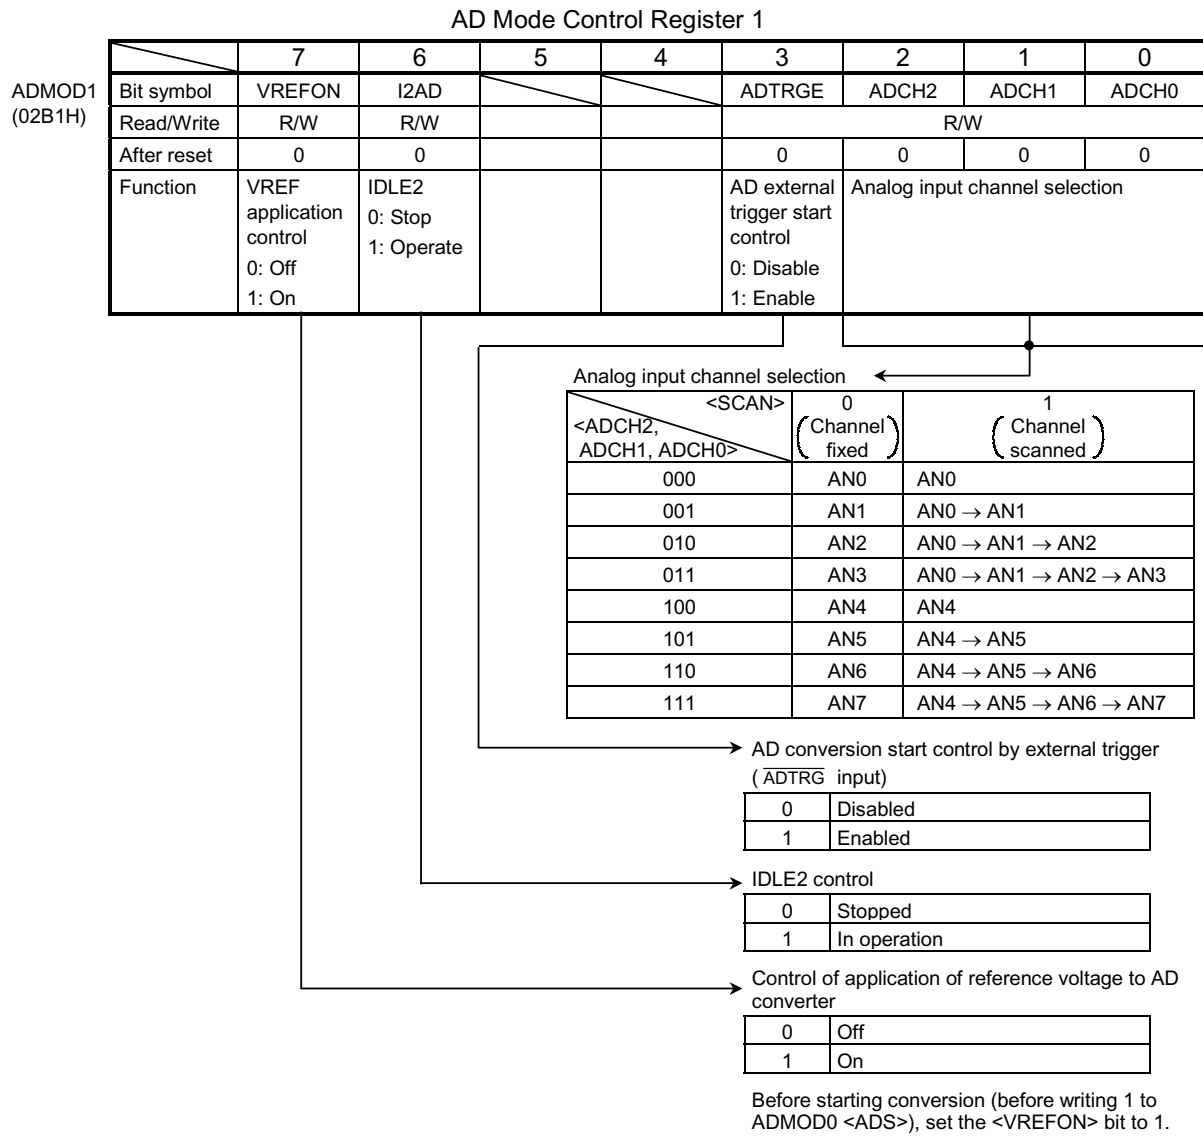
AD Mode Control Register 1

ADMOD1
(02B1H)

| | 7 | 6 | 5 | 4 | 3 | 2 | 1 | 0 |
|---|---|---|---|---|---|---|---|---|
| Bit symbol | VREFON | I2AD | | | ADTRGE | ADCH2 | ADCH1 | ADCH0 |
| Read/Write | R/W | R/W | | | R/W | | | |
| After reset | 0 | 0 | | | 0 | 0 | 0 | 0 |
| Function | VREF application control 0: Off 1: On | IDLE2 0: Stop 1: Operate | | | AD external trigger start control 0: Disable 1: Enable | Analog input channel selection | | |

Analog input channel selection

| <ADCH2, ADCH1, ADCH0> \ <SCAN> | 0 (Channel fixed) | 1 (Channel scanned) |
|---|---|---|
| 000 | AN0 | AN0 |
| 001 | AN1 | AN0 $\rightarrow$ AN1 |
| 010 | AN2 | AN0 $\rightarrow$ AN1 $\rightarrow$ AN2 |
| 011 | AN3 | AN0 $\rightarrow$ AN1 $\rightarrow$ AN2 $\rightarrow$ AN3 |
| 100 | AN4 | AN4 |
| 101 | AN5 | AN4 $\rightarrow$ AN5 |
| 110 | AN6 | AN4 $\rightarrow$ AN5 $\rightarrow$ AN6 |
| 111 | AN7 | AN4 $\rightarrow$ AN5 $\rightarrow$ AN6 $\rightarrow$ AN7 |

AD conversion start control by external trigger ( $\overline{ADTRG}$ input)

| 0 | Disabled |
|---|---|
| 1 | Enabled |

IDLE2 control

| 0 | Stopped |
|---|---|
| 1 | In operation |

Control of application of reference voltage to AD converter

| 0 | Off |
|---|---|
| 1 | On |

Before starting conversion (before writing 1 to ADMOD0 <ADS>), set the <VREFON> bit to 1.